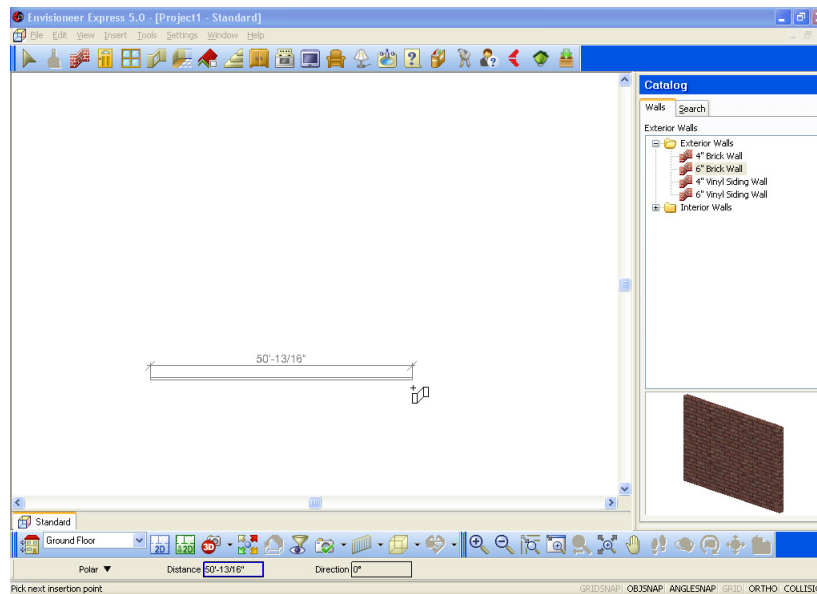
Envisioneer Express 5.0 - [Project1 - Standard]

File Edit View Insert Tools Settings Window Help

Catalog

Walls Search

Exterior Walls

Exterior Walls
4" Brick Wall
6" Brick Wall
4" Vinyl Siding Wall
6" Vinyl Siding Wall
Interior Walls

50'-13/16"

Standard

Ground Floor

2D 120 3D

Polar ▼ Distance 50'-13/16" Direction 0"

Pick next insertion point

GRIDSNAP OBJSNAP ANGLESNAP GRID ORTHO COLLISI